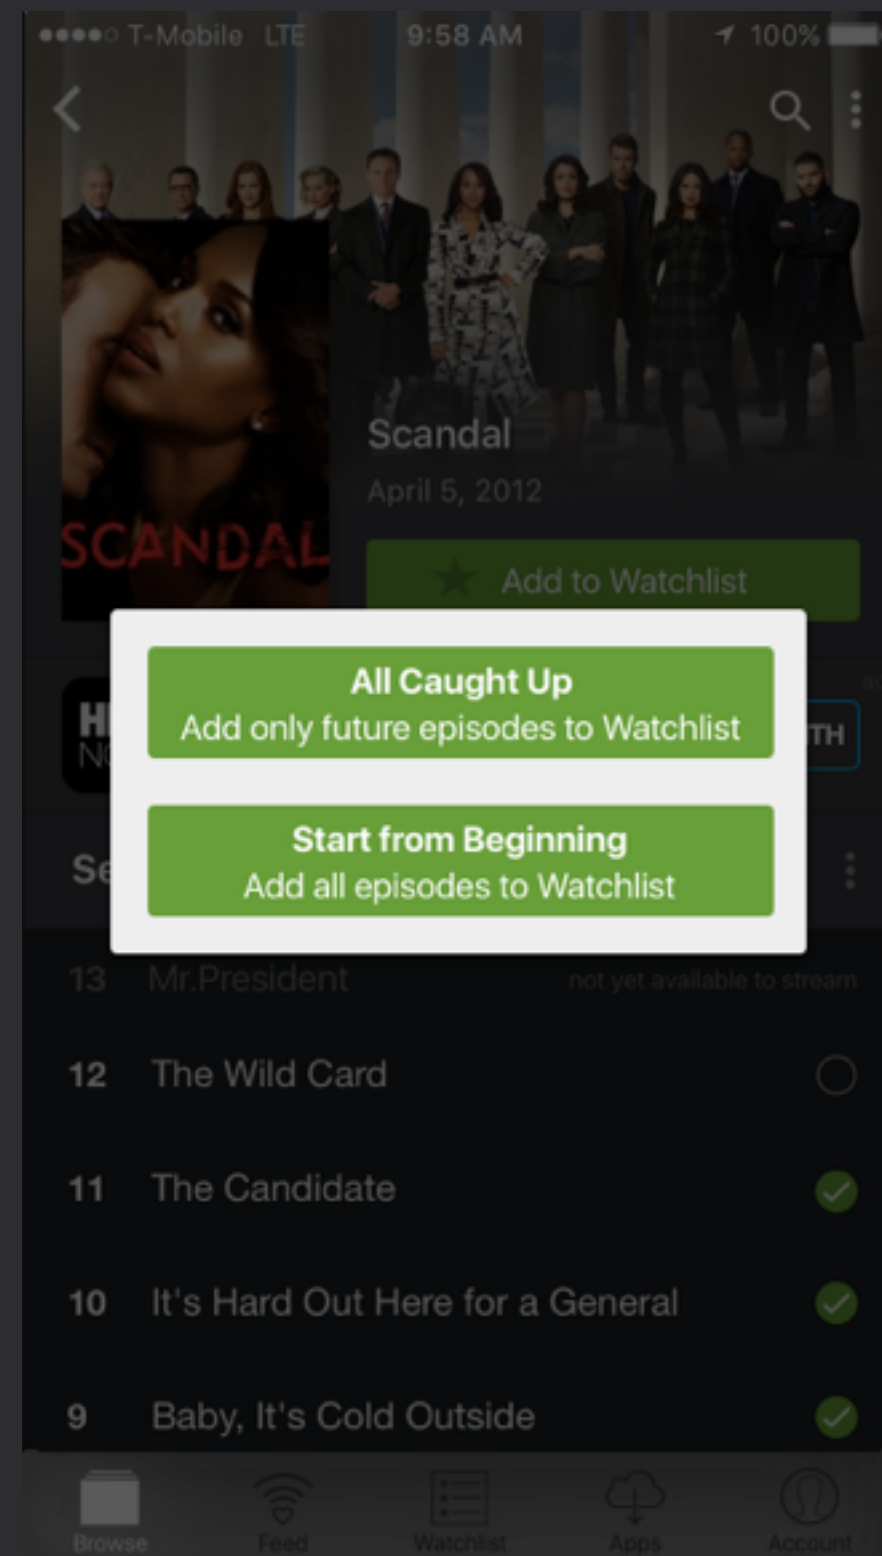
●●●●○ T-Mobile LTE 9:58 AM 100%

Scandal
April 5, 2012
SCANDAL
Add to Watchlist

All Caught Up
Add only future episodes to Watchlist

Start from Beginning
Add all episodes to Watchlist

HI
NO
TH
Se

13 Mr.President not yet available to stream
12 The Wild Card
11 The Candidate
10 It's Hard Out Here for a General
9 Baby, It's Cold Outside

Browse
Feed
Watchlist
Apps
Account